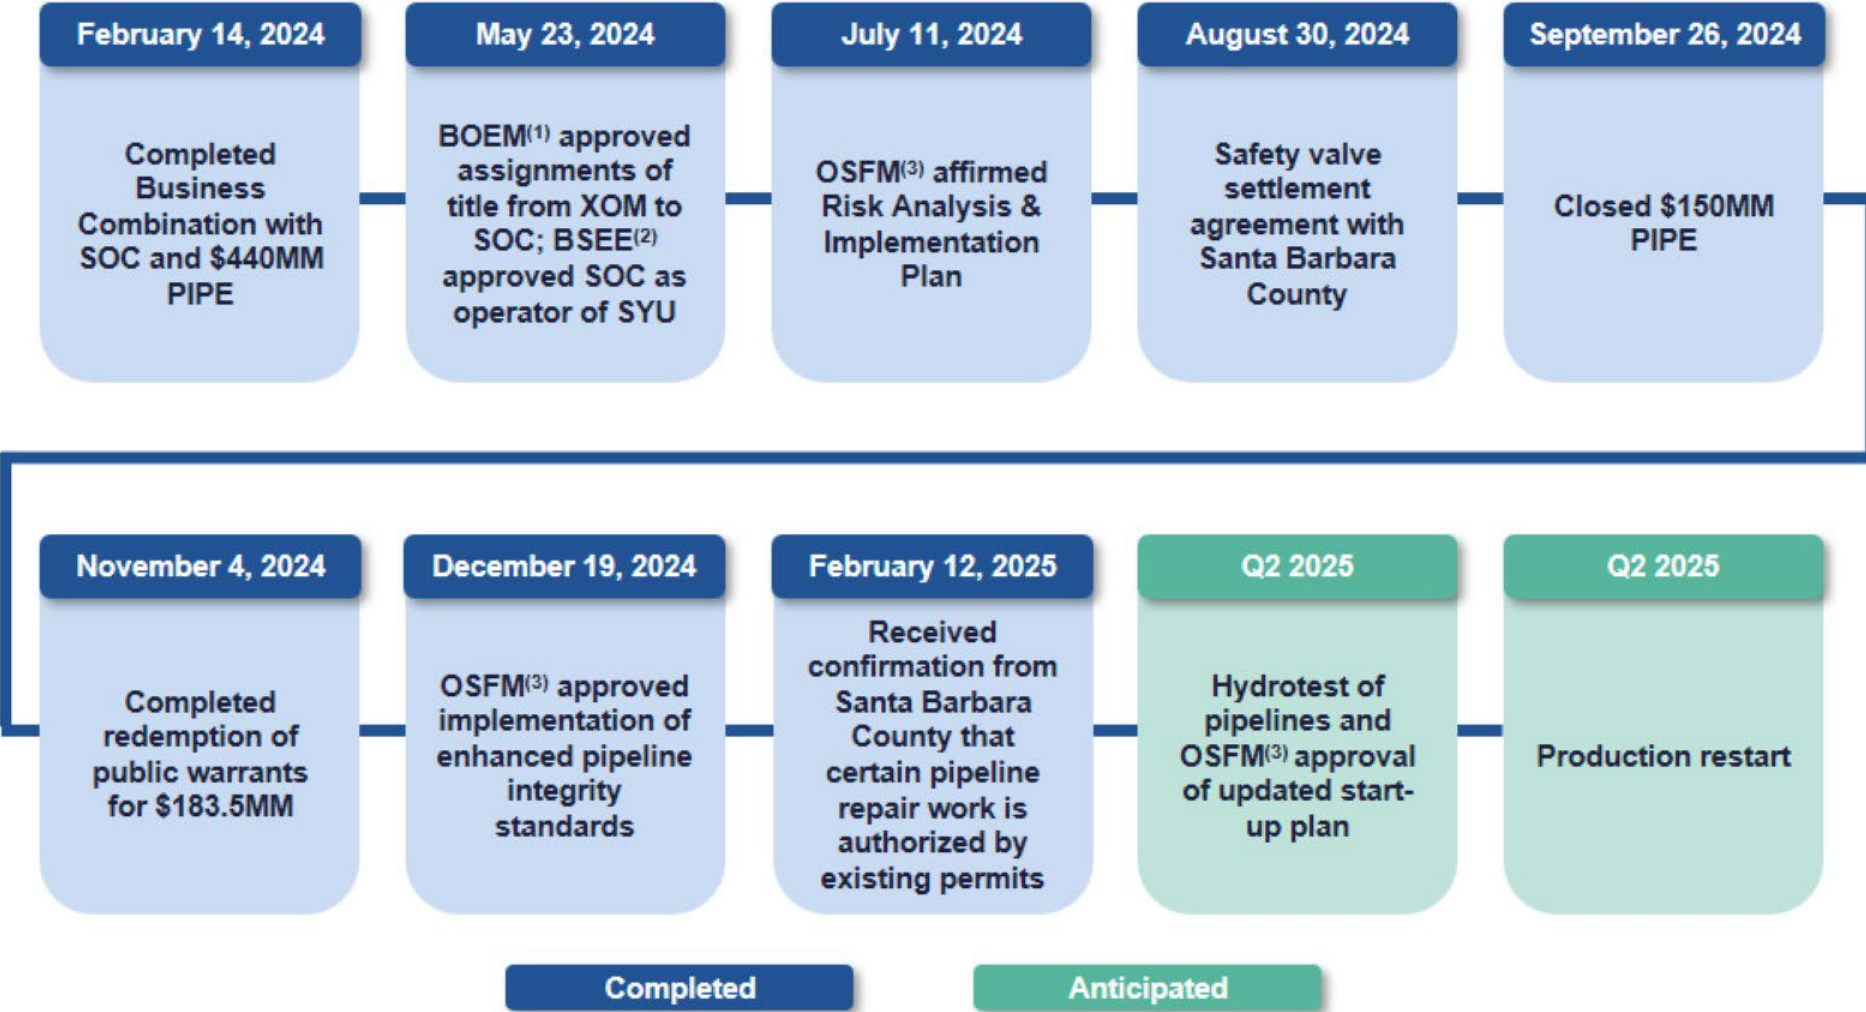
February 14, 2024

Completed Business Combination with SOC and $440MM PIPE

May 23, 2024

BOEM$^{(1)}$ approved assignments of title from XOM to SOC; BSEE$^{(2)}$ approved SOC as operator of SYU

July 11, 2024

OSFM$^{(3)}$ affirmed Risk Analysis & Implementation Plan

August 30, 2024

Safety valve settlement agreement with Santa Barbara County

September 26, 2024

Closed $150MM PIPE

November 4, 2024

Completed redemption of public warrants for $183.5MM

December 19, 2024

OSFM$^{(3)}$ approved implementation of enhanced pipeline integrity standards

February 12, 2025

Received confirmation from Santa Barbara County that certain pipeline repair work is authorized by existing permits

Q2 2025

Hydrotest of pipelines and OSFM$^{(3)}$ approval of updated start-up plan

Q2 2025

Production restart

Completed

Anticipated